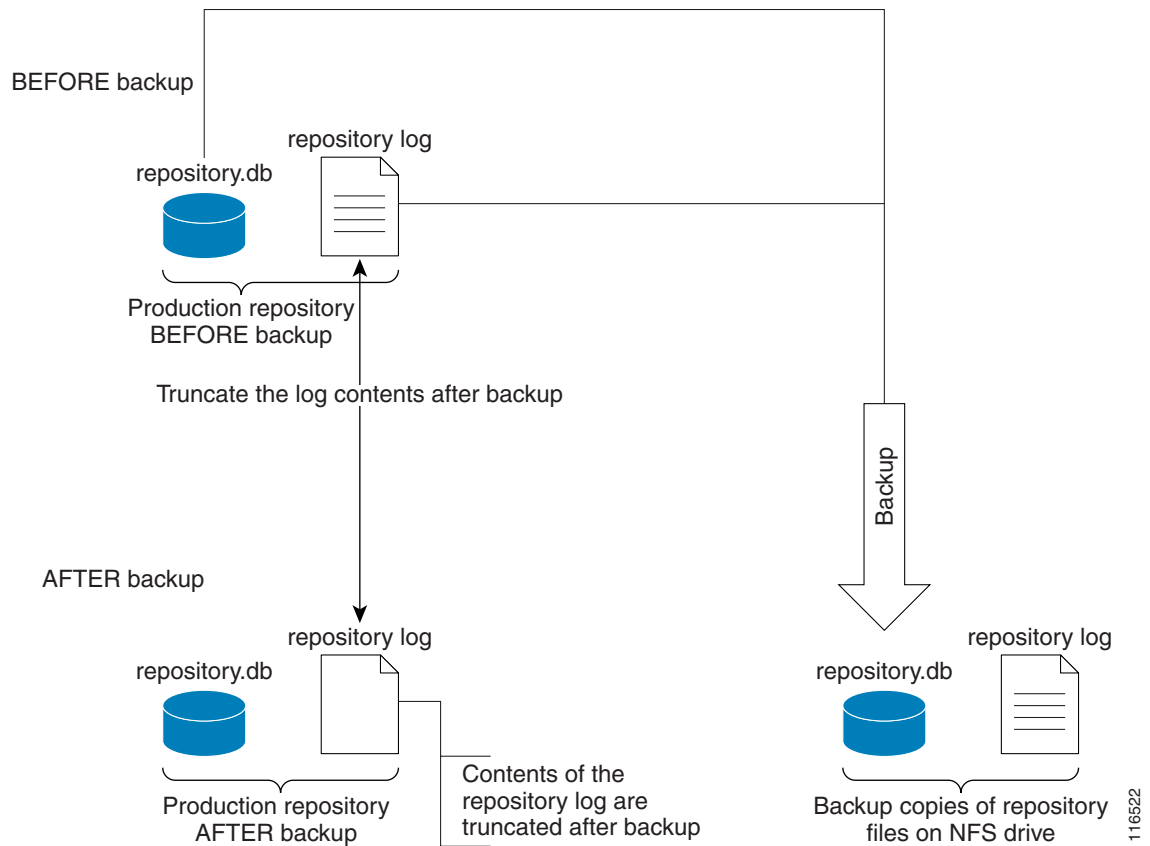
BEFORE backup

repository log

repository.db

Production repository BEFORE backup

Truncate the log contents after backup

Backup

AFTER backup

repository log

repository.db

Production repository AFTER backup

Contents of the repository log are truncated after backup

repository log

repository.db

Backup copies of repository files on NFS drive

116522